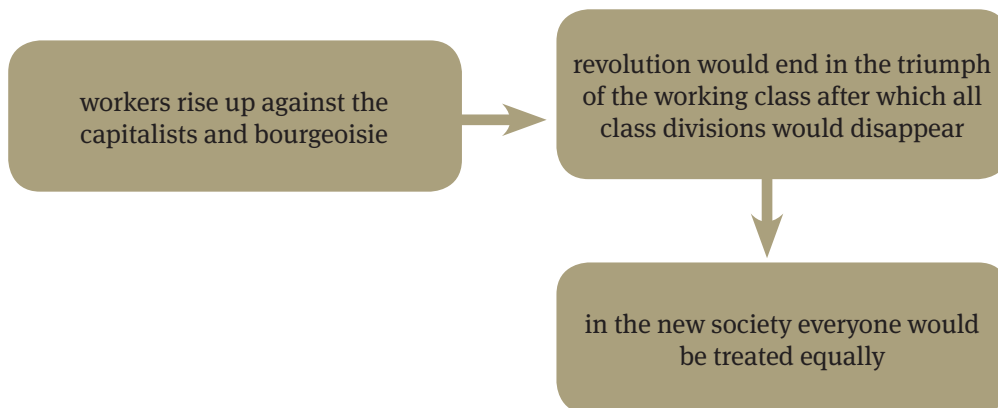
workers rise up against the capitalists and bourgeoisie

revolution would end in the triumph of the working class after which all class divisions would disappear

in the new society everyone would be treated equally